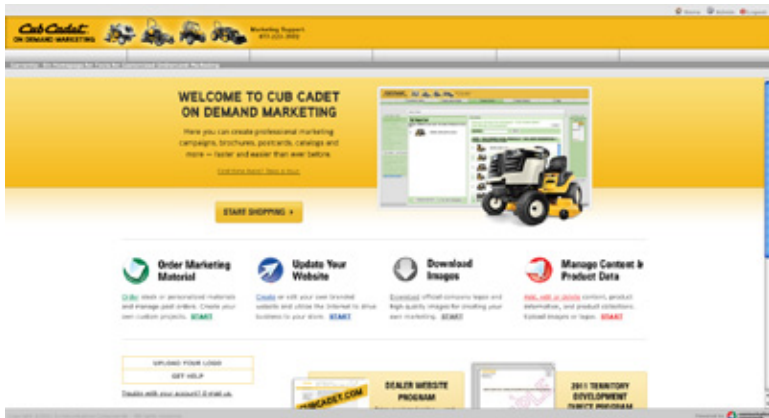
Cub Cadet
ON DEMAND MARKETING

Marketing Support
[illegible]

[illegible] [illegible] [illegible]

WELCOME TO CUB CADET ON DEMAND MARKETING

Here you can create professional marketing campaigns, brochures, postcards, catalogs and more — faster and easier than ever before.

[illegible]

START SHOPPING ›

Order Marketing Material

Order stock or personalized materials and manage past orders. Create your own custom projects. START

Update Your Website

Create or edit your own branded website and utilize the Internet to drive business to your store. START

Download Images

Download official company logos and high quality images for creating your own marketing. START

Manage Content & Product Data

Add, edit or delete content, product information, and product collections. Upload images or logos. START

UPLOAD YOUR LOGO

GET HELP

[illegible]

CUBCADET.COM

DEALER WEBSITE PROGRAM

2011 TERRITORY DEVELOPMENT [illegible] PROGRAM